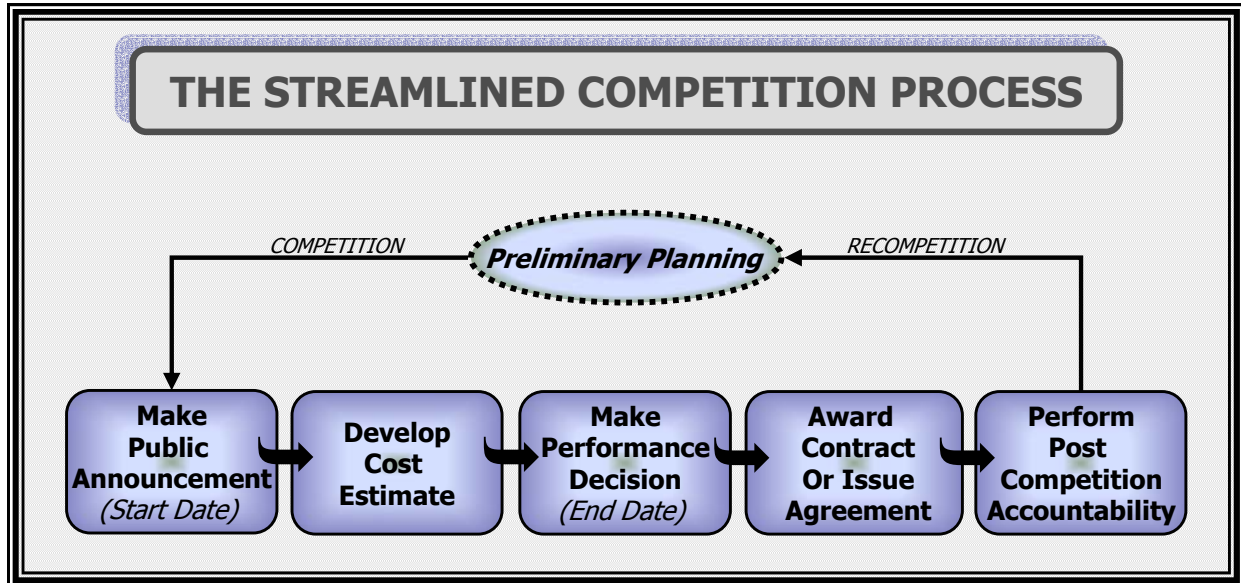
THE STREAMLINED COMPETITION PROCESS

COMPETITION

Preliminary Planning

RECOMPETITION

Make Public Announcement (Start Date)

Develop Cost Estimate

Make Performance Decision (End Date)

Award Contract Or Issue Agreement

Perform Post Competition Accountability